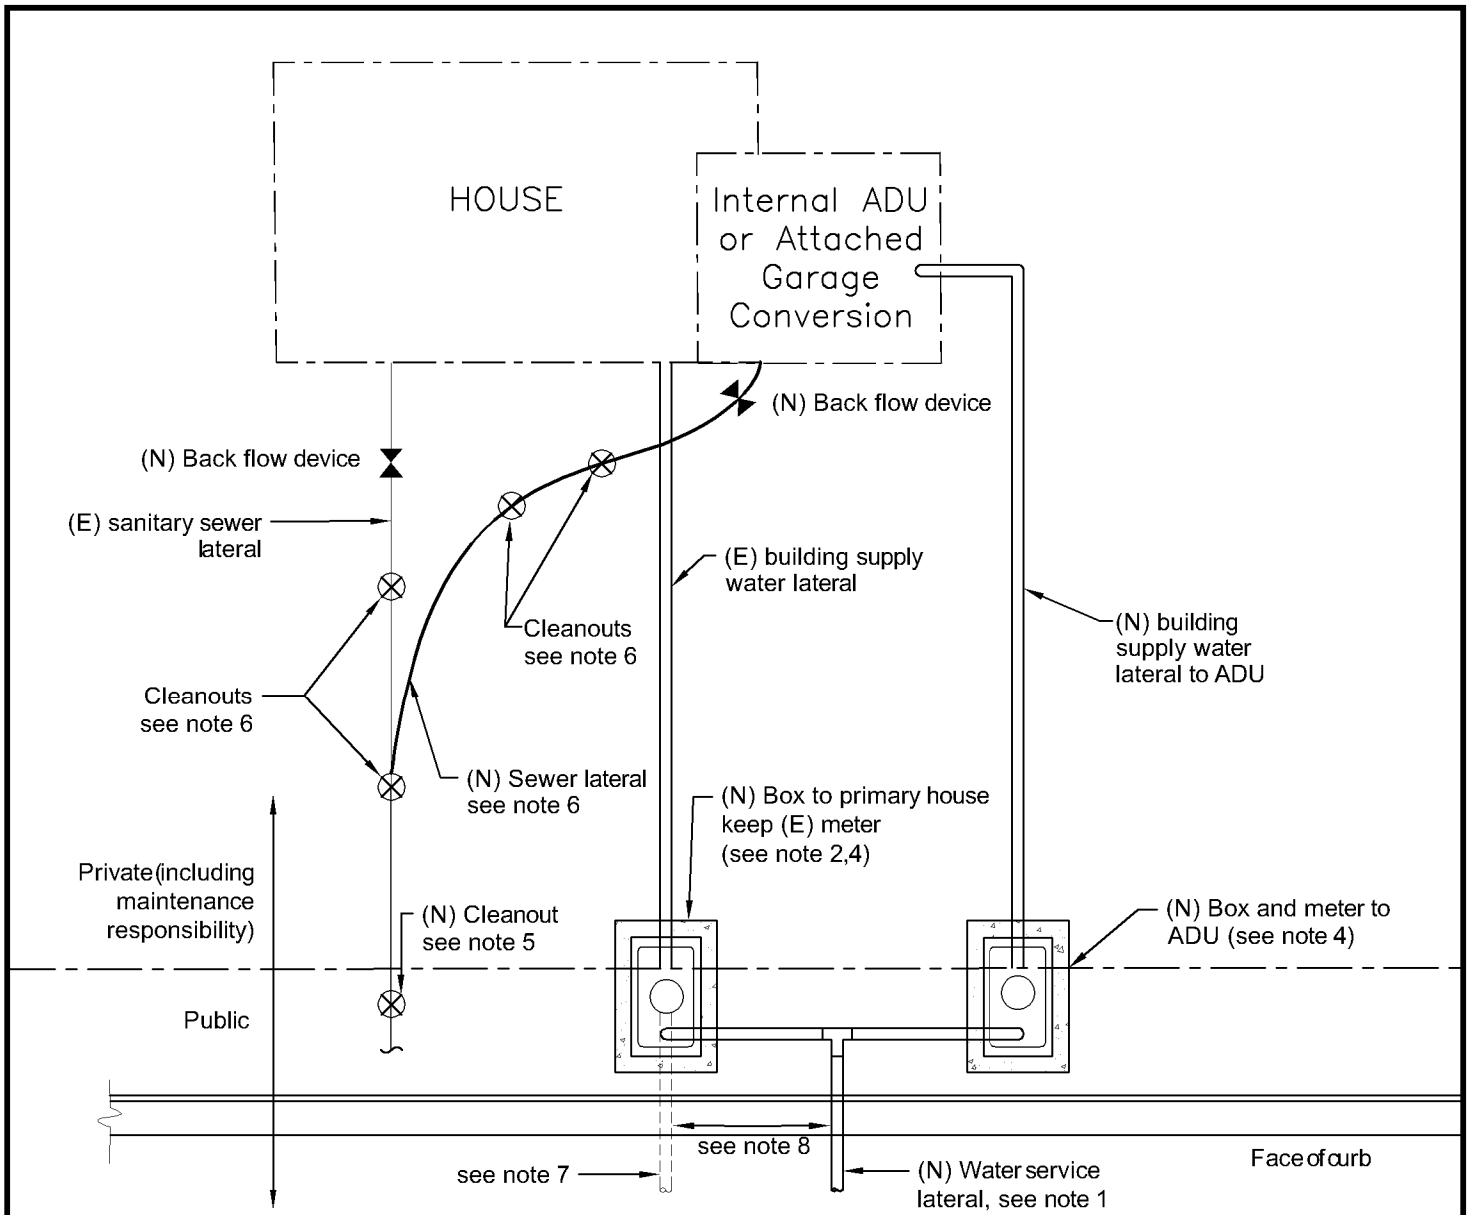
HOUSE

Internal ADU or Attached Garage Conversion

(N) Back flow device

(N) Back flow device

(E) sanitary sewer lateral

(E) building supply water lateral

Cleanouts see note 6

(N) building supply water lateral to ADU

Cleanouts see note 6

(N) Sewer lateral see note 6

(N) Box to primary house keep (E) meter (see note 2,4)

Private(including maintenance responsibility)

(N) Cleanout see note 5

(N) Box and meter to ADU (see note 4)

Public

see note 8

Faceofcurb

see note 7

(N) Waterservice lateral, see note 1